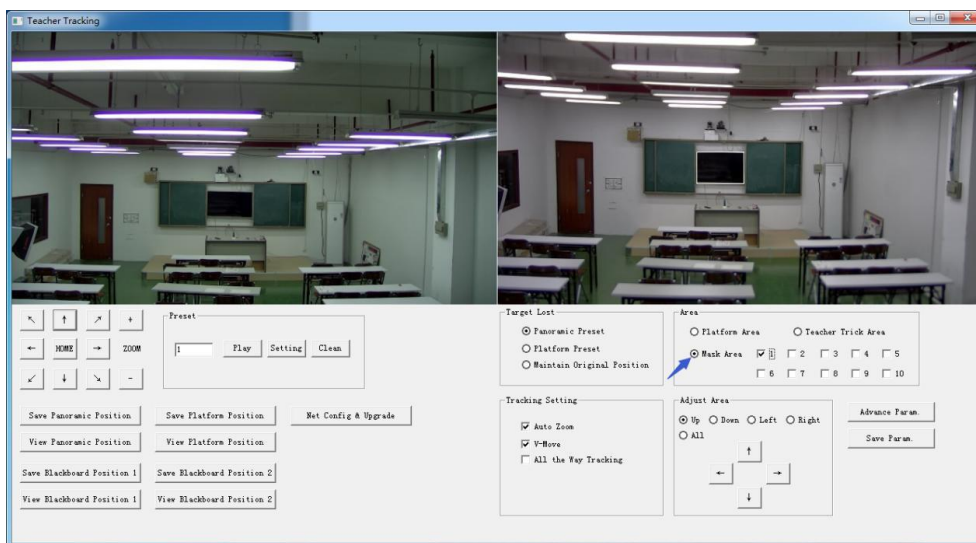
Teacher Tracking

↖ ↑ ↗ +
← HOME → ZOOM
↙ ↓ ↘ -

Preset
1 Play Setting Clean

Save Panoramic Position
View Panoramic Position
Save Blackboard Position 1
View Blackboard Position 1
Save Platform Position
View Platform Position
Save Blackboard Position 2
View Blackboard Position 2
Net Config & Upgrade

Target Lost
Panoramic Preset
Platform Preset
Maintain Original Position

Area
Platform Area
Teacher Trick Area
Mask Area 1 2 3 4 5 6 7 8 9 10

Tracking Setting
Auto Zoom
V-Move
All the Way Tracking

Adjust Area
Up Down Left Right
All
↑
← →
↓

Advance Param.
Save Param.